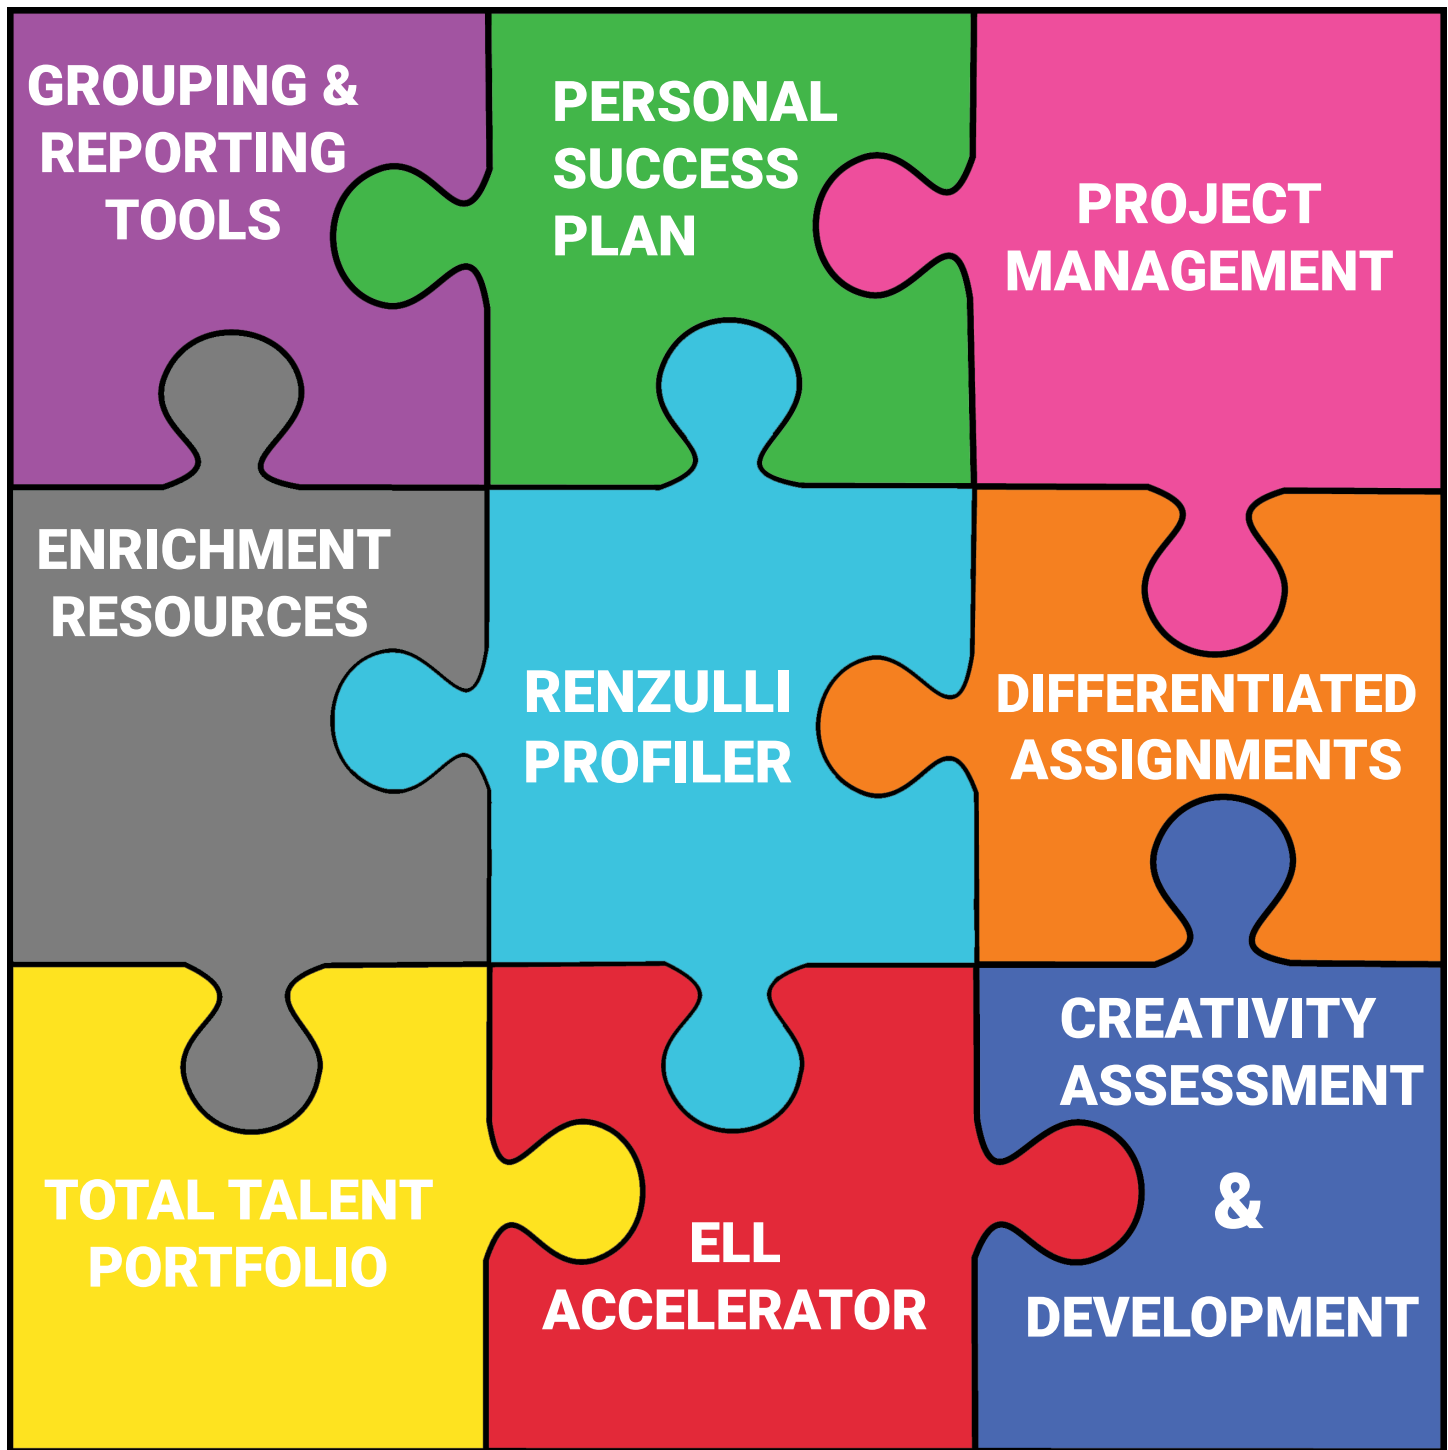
GROUPING & REPORTING TOOLS

PERSONAL SUCCESS PLAN

PROJECT MANAGEMENT

ENRICHMENT RESOURCES

RENZULLI PROFILER

DIFFERENTIATED ASSIGNMENTS

TOTAL TALENT PORTFOLIO

ELL ACCELERATOR

CREATIVITY ASSESSMENT & DEVELOPMENT